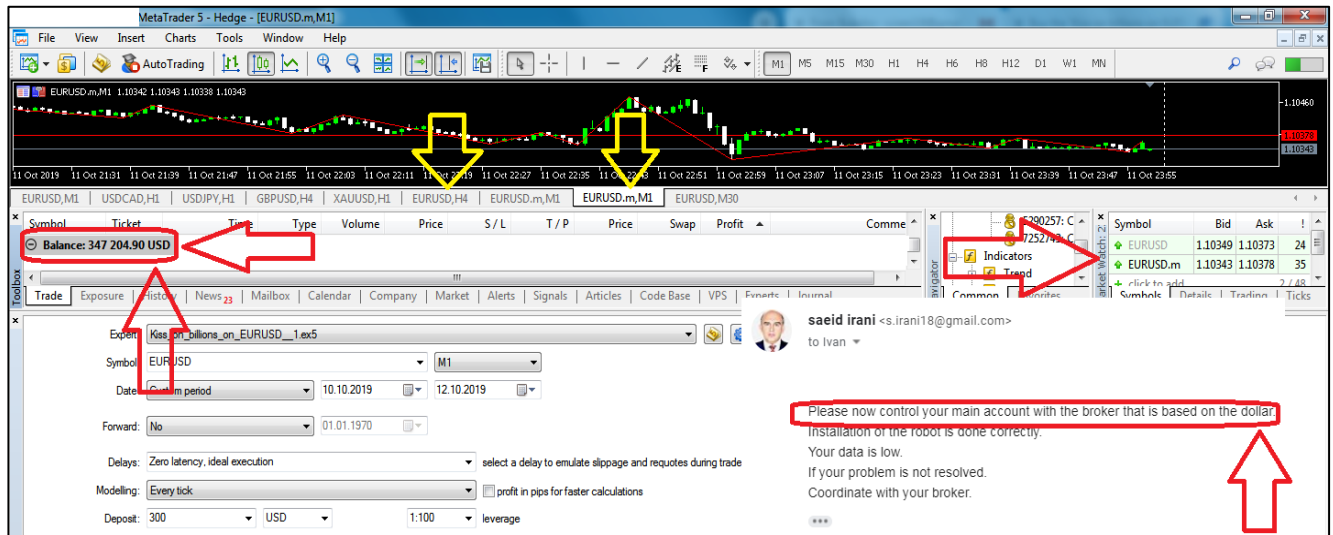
MetaTrader 5 - Hedge - [EURUSD.m,M1]

File View Insert Charts Tools Window Help

AutoTrading

M1 M5 M15 M30 H1 H4 H6 H8 H12 D1 W1 MN

EURUSD.m,M1 1.10342 1.10343 1.10338 1.10343

1.10460
1.10378
1.10343

11 Oct 2019 11 Oct 21:31 11 Oct 21:39 11 Oct 21:47 11 Oct 21:55 11 Oct 22:03 11 Oct 22:11 11 Oct 22:19 11 Oct 22:27 11 Oct 22:35 11 Oct 22:43 11 Oct 22:51 11 Oct 22:59 11 Oct 23:07 11 Oct 23:15 11 Oct 23:23 11 Oct 23:31 11 Oct 23:39 11 Oct 23:47 11 Oct 23:55

EURUSD,M1 USDCAD,H1 USDJPY,H1 GBPUSD,H4 XAUUSD,H1 EURUSD,H4 EURUSD.m,M1 EURUSD.m,M1 EURUSD,M30

Symbol Ticket Time Type Volume Price S / L T / P Price Swap Profit Comme

Balance: 347 204.90 USD

Toolbox

Trade Exposure History News 23 Mailbox Calendar Company Market Alerts Signals Articles Code Base VPS Experts Journal

5290257: C
7252743: C
Indicators
Trend
Common Favorites

Navigator

Symbol Bid Ask !
EURUSD 1.10349 1.10373 24
EURUSD.m 1.10343 1.10378 35
click to add 2 / 48
Symbols Details Trading Ticks

Market Watch: 2:

Expert Kiss_on_billions_on_EURUSD__1.ex5

Symbol EURUSD M1

Date Custom period 10.10.2019 12.10.2019

Forward: No 01.01.1970

Delays: Zero latency, ideal execution select a delay to emulate slippage and requotes during trade

Modelling: Every tick profit in pips for faster calculations

Deposit: 300 USD 1:100 leverage

saeid irani <s.irani18@gmail.com>
to Ivan

Please now control your main account with the broker that is based on the dollar.
Installation of the robot is done correctly.
Your data is low.
If your problem is not resolved.
Coordinate with your broker.